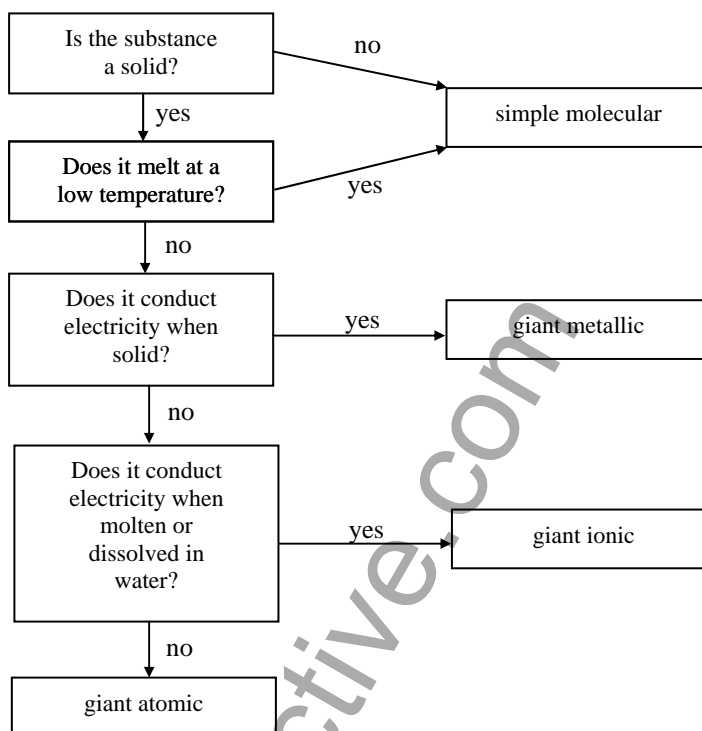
Is the substance a solid?

no

yes

simple molecular

Does it melt at a low temperature?

yes

no

Does it conduct electricity when solid?

yes

giant metallic

no

Does it conduct electricity when molten or dissolved in water?

yes

giant ionic

no

giant atomic

ctive.com